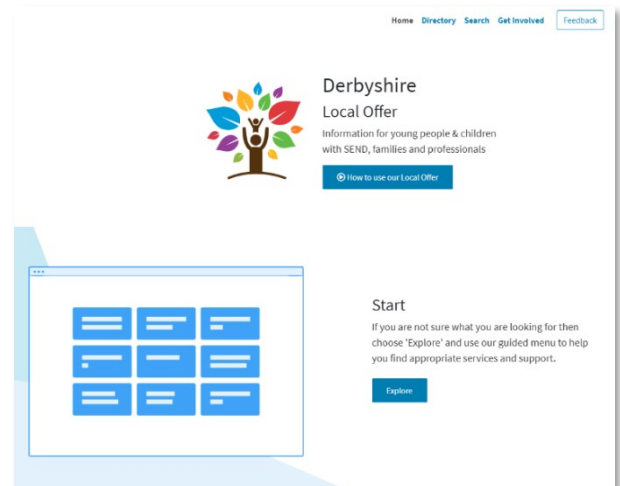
Home Directory Search Get Involved Feedback

Derbyshire

Local Offer

Information for young people & children with SEND, families and professionals

How to use our Local Offer

Start

If you are not sure what you are looking for then choose 'Explore' and use our guided menu to help you find appropriate services and support.

Explore